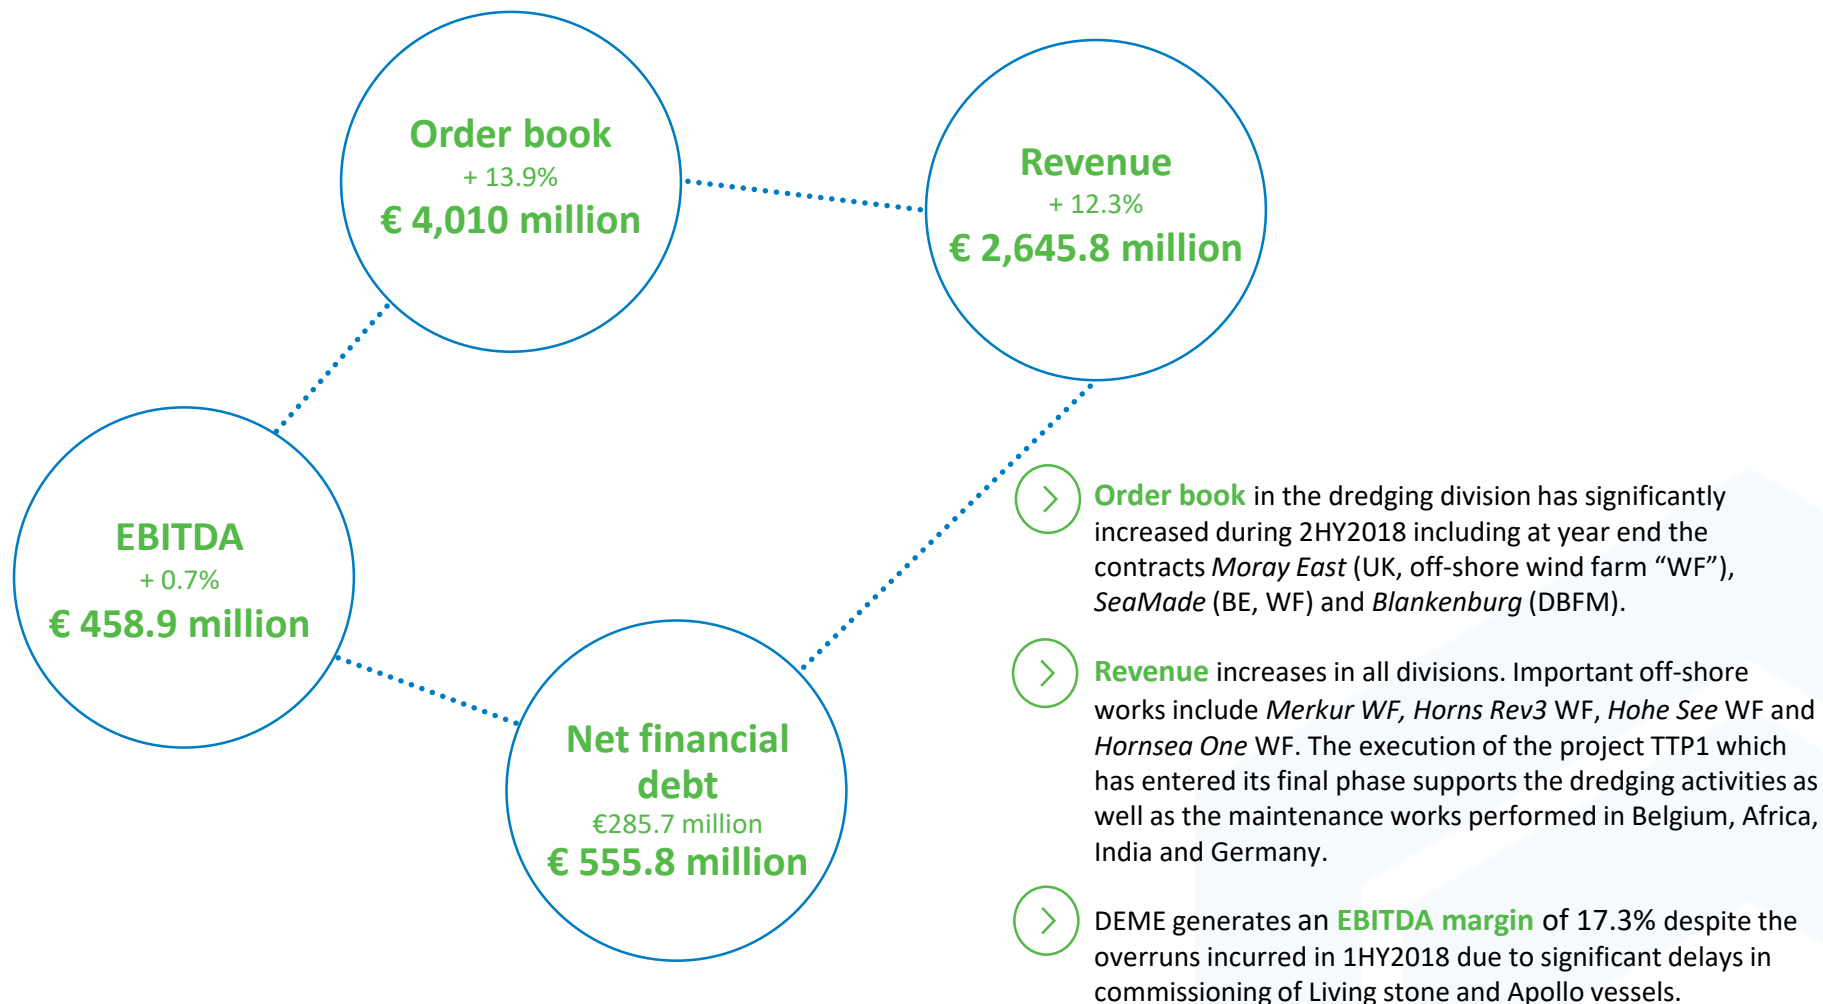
Order book
+ 13.9%
€ 4,010 million

Revenue
+ 12.3%
€ 2,645.8 million

EBITDA
+ 0.7%
€ 458.9 million

Net financial debt
€285.7 million
€ 555.8 million

Order book in the dredging division has significantly increased during 2HY2018 including at year end the contracts *Moray East* (UK, off-shore wind farm “WF”), *SeaMade* (BE, WF) and *Blankenburg* (DBFM).

Revenue increases in all divisions. Important off-shore works include *Merkur WF, Horns Rev3* WF, *Hohe See* WF and *Hornsea One* WF. The execution of the project TTP1 which has entered its final phase supports the dredging activities as well as the maintenance works performed in Belgium, Africa, India and Germany.

DEME generates an EBITDA margin of 17.3% despite the overruns incurred in 1HY2018 due to significant delays in commissioning of Living stone and Apollo vessels.